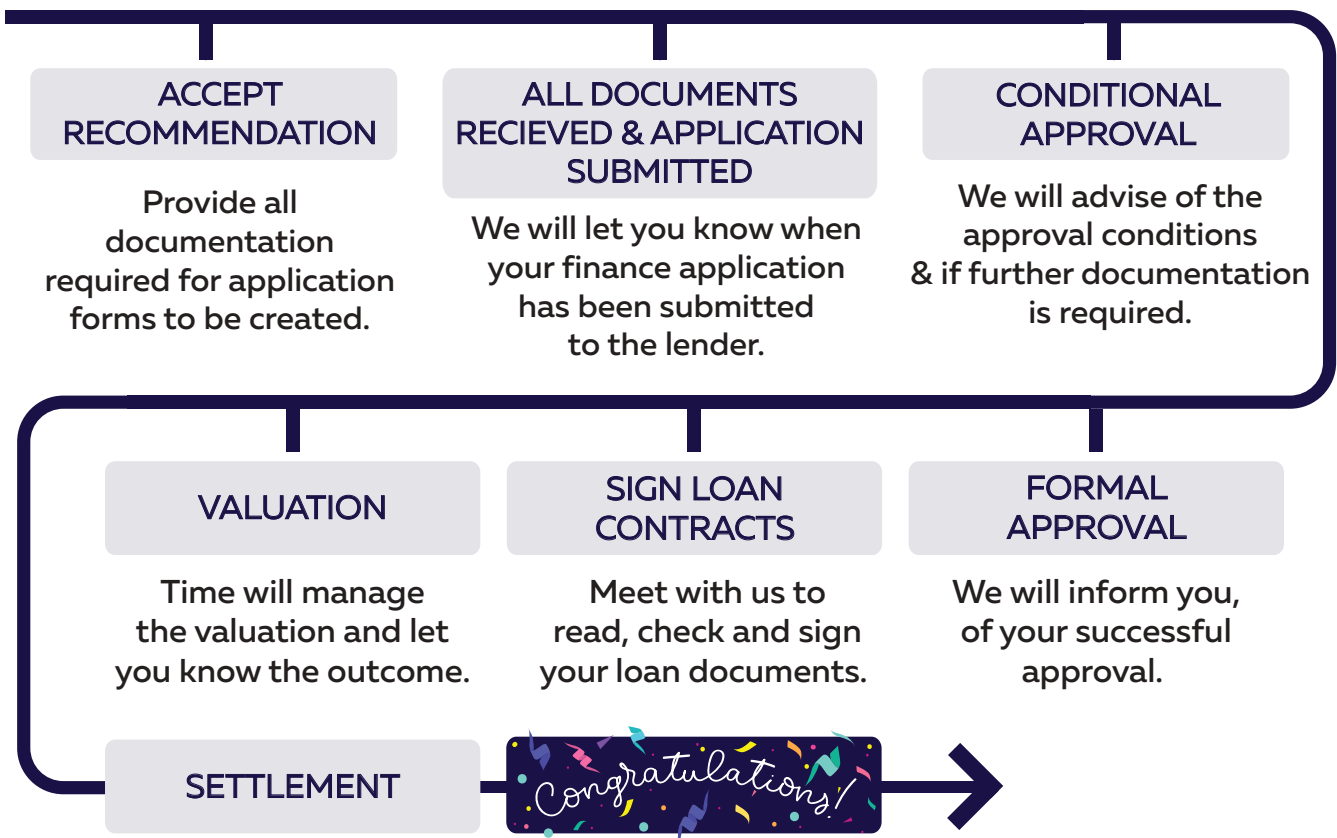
ACCEPT RECOMMENDATION

Provide all documentation required for application forms to be created.

ALL DOCUMENTS RECIEVED & APPLICATION SUBMITTED

We will let you know when your finance application has been submitted to the lender.

CONDITIONAL APPROVAL

We will advise of the approval conditions & if further documentation is required.

VALUATION

Time will manage the valuation and let you know the outcome.

SIGN LOAN CONTRACTS

Meet with us to read, check and sign your loan documents.

FORMAL APPROVAL

We will inform you, of your successful approval.

SETTLEMENT

Congratulations!